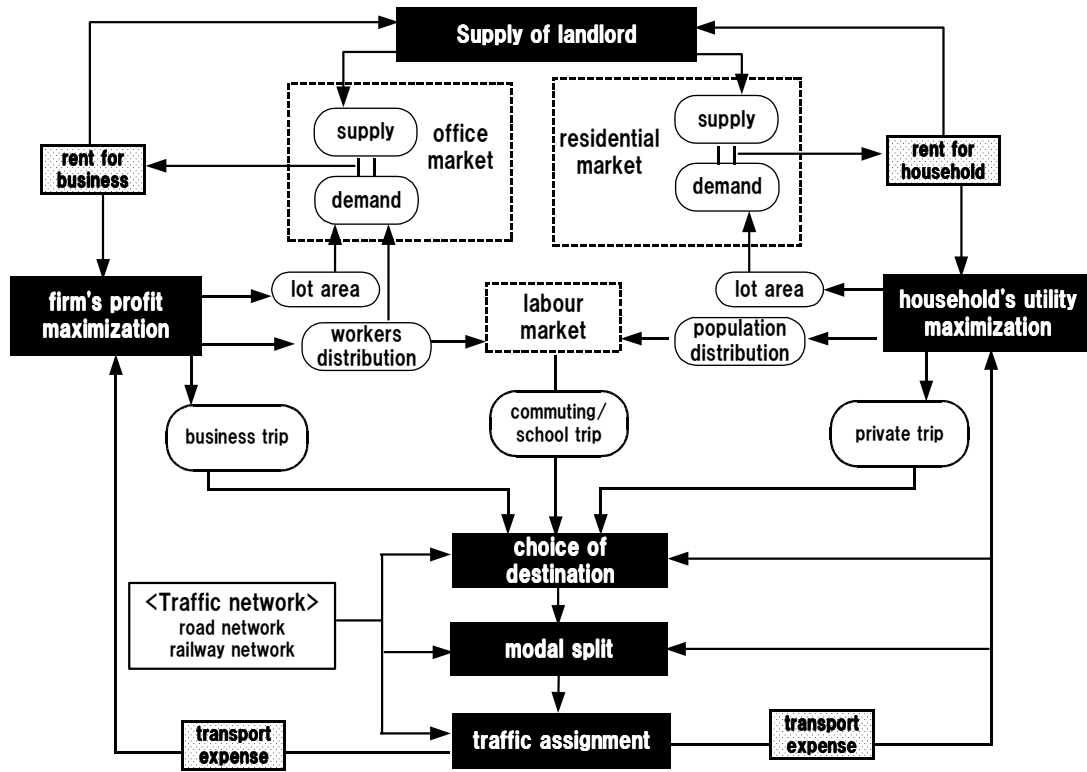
Supply of landlord

supply

demand

office market

residential market

supply

demand

rent for business

rent for household

firm's profit maximization

lot area

workers distribution

labour market

lot area

population distribution

household's utility maximization

business trip

commuting/ school trip

private trip

choice of destination

<Traffic network>
road network
railway network

modal split

traffic assignment

transport expense

transport expense